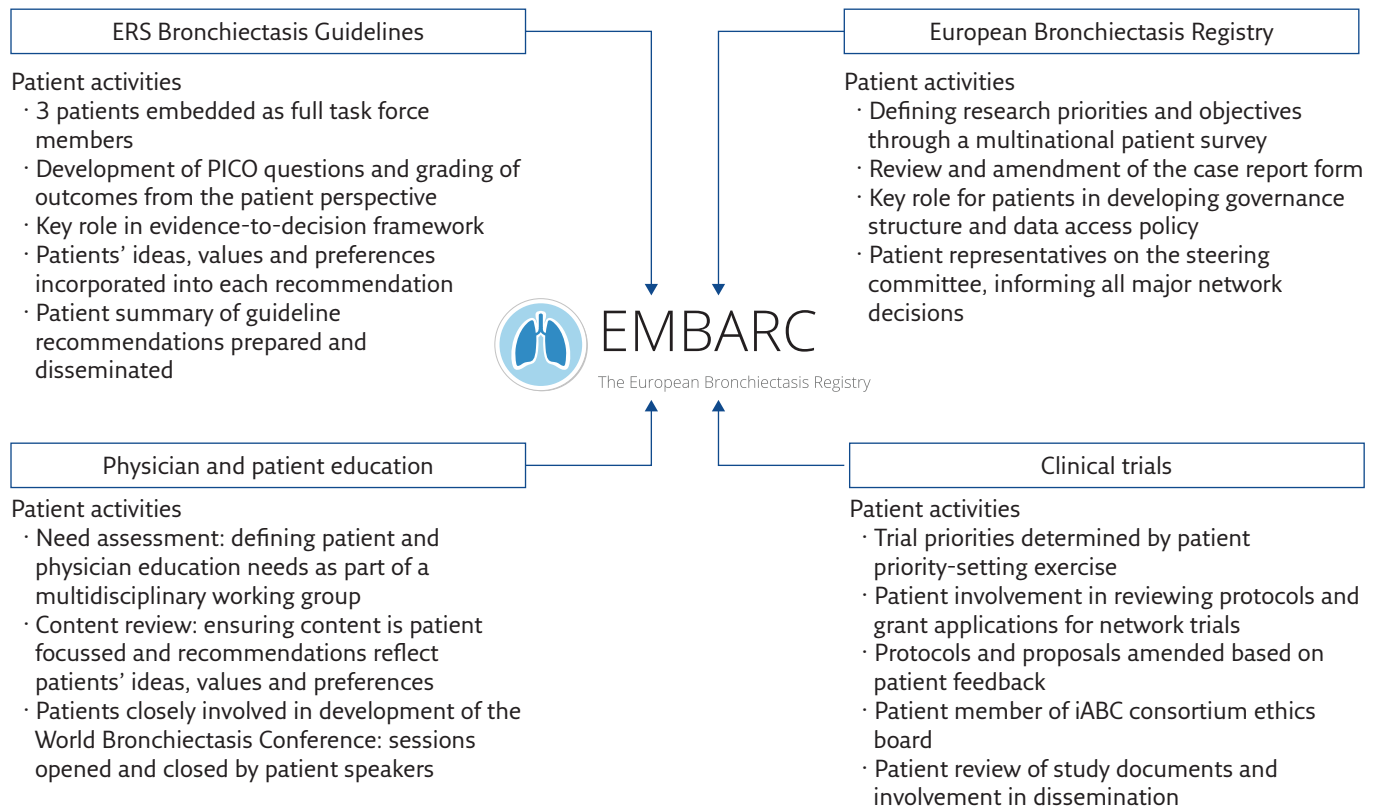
ERS Bronchiectasis Guidelines

Patient activities
· 3 patients embedded as full task force members
· Development of PICO questions and grading of outcomes from the patient perspective
· Key role in evidence-to-decision framework
· Patients' ideas, values and preferences incorporated into each recommendation
· Patient summary of guideline recommendations prepared and disseminated

European Bronchiectasis Registry

Patient activities
· Defining research priorities and objectives through a multinational patient survey
· Review and amendment of the case report form
· Key role for patients in developing governance structure and data access policy
· Patient representatives on the steering committee, informing all major network decisions

EMBARC
The European Bronchiectasis Registry

Physician and patient education

Patient activities
· Need assessment: defining patient and physician education needs as part of a multidisciplinary working group
· Content review: ensuring content is patient focussed and recommendations reflect patients' ideas, values and preferences
· Patients closely involved in development of the World Bronchiectasis Conference: sessions opened and closed by patient speakers

Clinical trials

Patient activities
· Trial priorities determined by patient priority-setting exercise
· Patient involvement in reviewing protocols and grant applications for network trials
· Protocols and proposals amended based on patient feedback
· Patient member of iABC consortium ethics board
· Patient review of study documents and involvement in dissemination